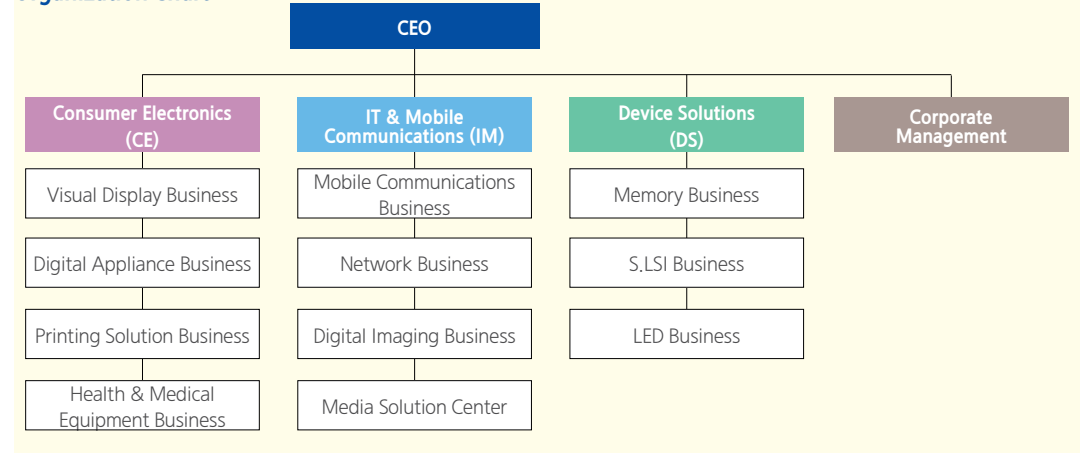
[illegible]

CEO

Consumer Electronics (CE)

Visual Display Business

Digital Appliance Business

Printing Solution Business

Health & Medical Equipment Business

IT & Mobile Communications (IM)

Mobile Communications Business

Network Business

Digital Imaging Business

Media Solution Center

Device Solutions (DS)

Memory Business

S.LSI Business

LED Business

Corporate Management